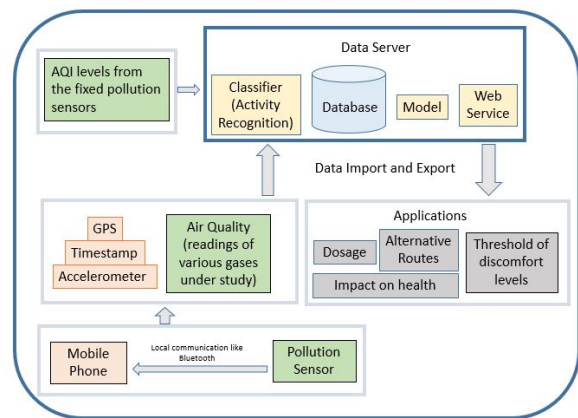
AQI levels from the fixed pollution sensors

Data Server

Classifier (Activity Recognition)

Database

Model

Web Service

Data Import and Export

GPS

Timestamp

Accelerometer

Air Quality (readings of various gases under study)

Applications

Dosage

Alternative Routes

Threshold of discomfort levels

Impact on health

Mobile Phone

Local communication like Bluetooth

Pollution Sensor